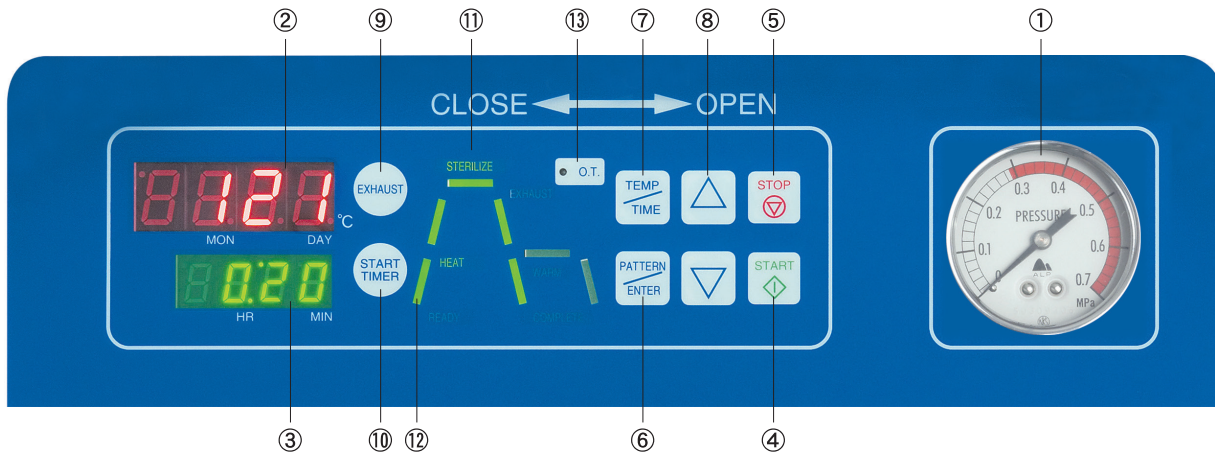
② ⑨ ⑪ ⑬ ⑦ ⑧ ⑤ ①

CLOSE OPEN

121 °C
MON DAY

0.20
HR MIN

EXHAUST

START TIMER

STERILIZE
EXHAUST
HEAT
WARM
READY
COMPLETE

O.T.

TEMP
TIME

PATTERN
ENTER

STOP

START

0 0.1 0.2 0.3 0.4 0.5 0.6 0.7
PRESSURE
MPa

③ ⑩ ⑫ ⑥ ④